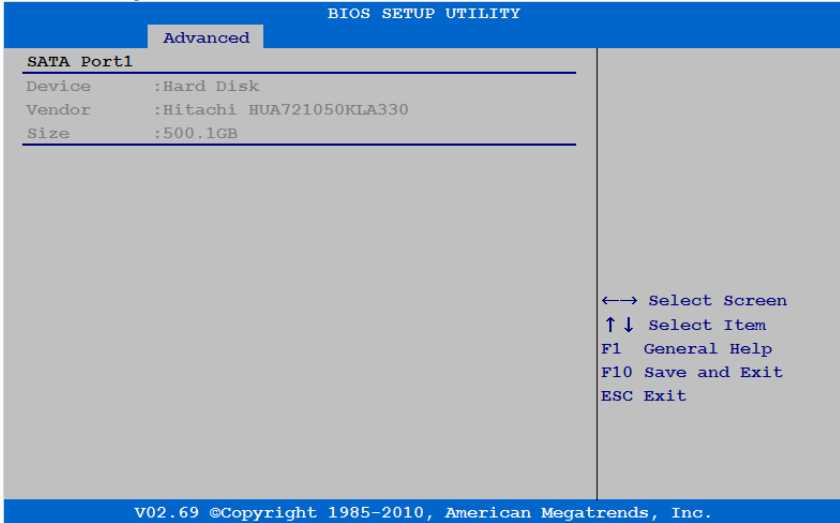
BIOS SETUP UTILITY

Advanced

SATA Port1

Device :Hard Disk
Vendor :Hitachi HUA721050KLA330
Size :500.1GB

←→ Select Screen
↑↓ Select Item
F1 General Help
F10 Save and Exit
ESC Exit

V02.69 ©Copyright 1985-2010, American Megatrends, Inc.